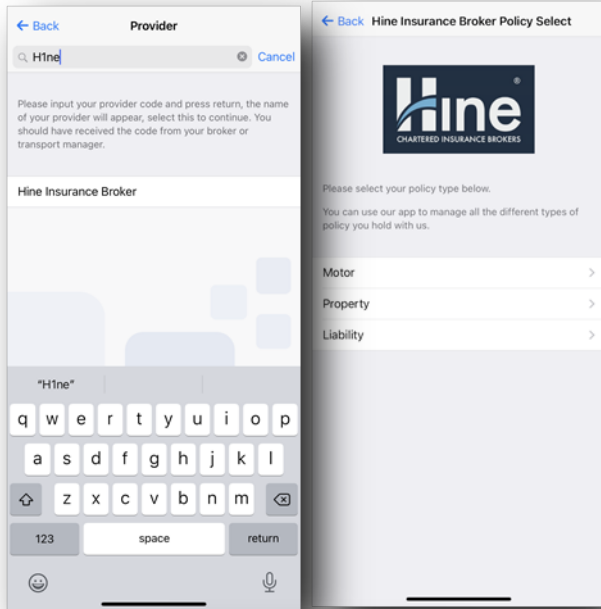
Back

Provider

H1ne

Cancel

Please input your provider code and press return, the name of your provider will appear, select this to continue. You should have received the code from your broker or transport manager.

Hine Insurance Broker

"H1ne"

q w e r t y u i o p

a s d f g h j k l

z x c v b n m

123

space

return

Back

Hine Insurance Broker Policy Select

Hine®

CHARTERED INSURANCE BROKERS

Please select your policy type below.

You can use our app to manage all the different types of policy you hold with us.

Motor

Property

Liability